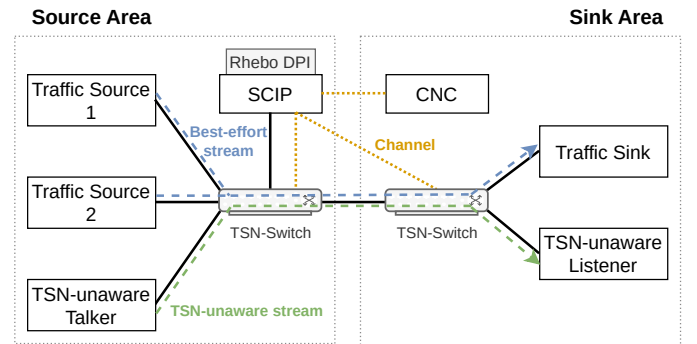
Source Area

Sink Area

Rhebo DPI

SCIP

CNC

Traffic Source 1

Best-effort stream

Channel

Traffic Sink

Traffic Source 2

TSN-Switch

TSN-Switch

TSN-unaware Listener

TSN-unaware Talker

TSN-unaware stream